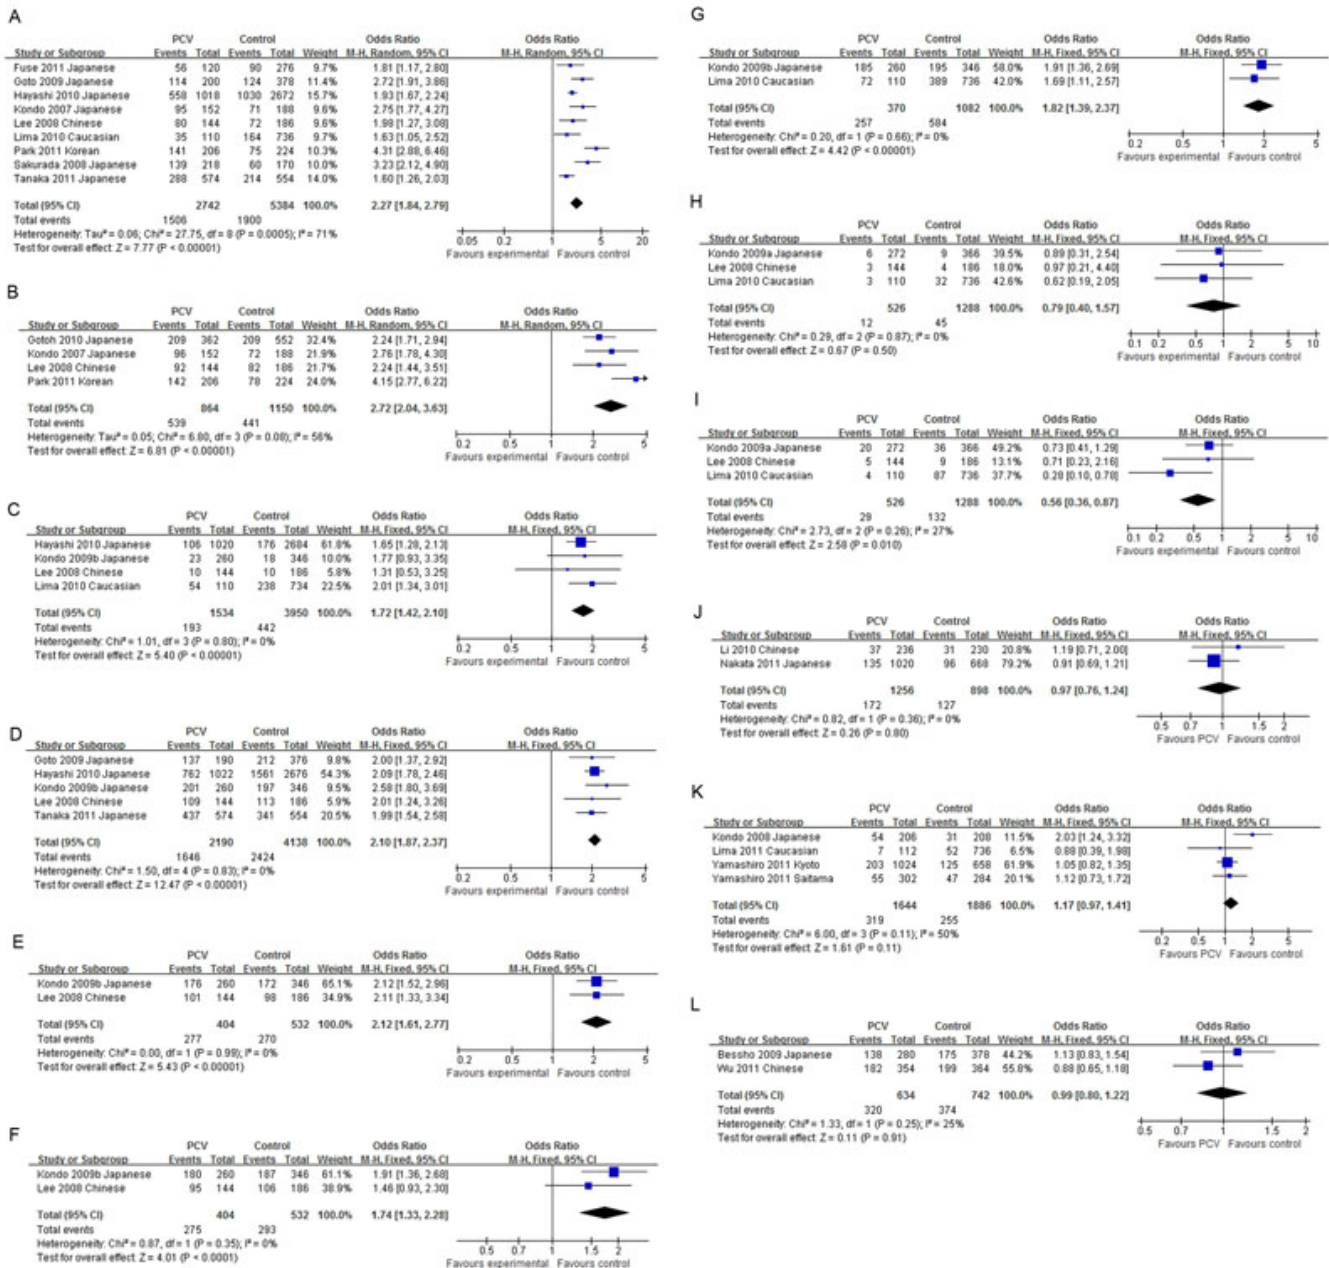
A

| Study or Subgroup | PCV Events | PCV Total | Control Events | Control Total | Weight | Odds Ratio M-H, Random, 95% CI |
|---|---|---|---|---|---|---|
| Fuse 2011 Japanese | 56 | 120 | 90 | 276 | 9.7% | 1.81 [1.17, 2.80] |
| Goto 2009 Japanese | 114 | 200 | 124 | 378 | 11.4% | 2.72 [1.91, 3.86] |
| Hayashi 2010 Japanese | 558 | 1018 | 1030 | 2672 | 15.7% | 1.93 [1.67, 2.24] |
| Kondo 2007 Japanese | 95 | 152 | 71 | 188 | 9.6% | 2.75 [1.77, 4.27] |
| Lee 2008 Chinese | 80 | 144 | 72 | 186 | 9.6% | 1.98 [1.27, 3.08] |
| Lima 2010 Caucasian | 35 | 110 | 164 | 736 | 9.7% | 1.63 [1.05, 2.52] |
| Park 2011 Korean | 141 | 206 | 75 | 224 | 10.3% | 4.31 [2.88, 6.46] |
| Sakurada 2008 Japanese | 139 | 218 | 60 | 170 | 10.0% | 3.23 [2.12, 4.90] |
| Tanaka 2011 Japanese | 288 | 574 | 214 | 554 | 14.0% | 1.60 [1.26, 2.03] |
| Total (95% CI) | | 2742 | | 5384 | 100.0% | 2.27 [1.84, 2.79] |
| Total events | 1506 | | 1900 | | | |

Heterogeneity: Tau² = 0.06; Chi² = 27.75, df = 8 (P = 0.0005); I² = 71%
Test for overall effect: Z = 7.77 (P < 0.00001)
Odds Ratio M-H, Random, 95% CI
0.05 0.2 1 5 20
Favours experimental Favours control

B

| Study or Subgroup | PCV Events | PCV Total | Control Events | Control Total | Weight | Odds Ratio M-H, Random, 95% CI |
|---|---|---|---|---|---|---|
| Gotoh 2010 Japanese | 209 | 362 | 209 | 552 | 32.4% | 2.24 [1.71, 2.94] |
| Kondo 2007 Japanese | 96 | 152 | 72 | 188 | 21.9% | 2.76 [1.78, 4.30] |
| Lee 2008 Chinese | 92 | 144 | 82 | 186 | 21.7% | 2.24 [1.44, 3.51] |
| Park 2011 Korean | 142 | 206 | 78 | 224 | 24.0% | 4.15 [2.77, 6.22] |
| Total (95% CI) | | 864 | | 1150 | 100.0% | 2.72 [2.04, 3.63] |
| Total events | 539 | | 441 | | | |

Heterogeneity: Tau² = 0.05; Chi² = 6.80, df = 3 (P = 0.08); I² = 56%
Test for overall effect: Z = 6.81 (P < 0.00001)
Odds Ratio M-H, Random, 95% CI
0.2 0.5 1 2 5
Favours experimental Favours control

C

| Study or Subgroup | PCV Events | PCV Total | Control Events | Control Total | Weight | Odds Ratio M-H, Fixed, 95% CI |
|---|---|---|---|---|---|---|
| Hayashi 2010 Japanese | 106 | 1020 | 176 | 2684 | 61.8% | 1.65 [1.28, 2.13] |
| Kondo 2009b Japanese | 23 | 260 | 18 | 346 | 10.0% | 1.77 [0.93, 3.35] |
| Lee 2008 Chinese | 10 | 144 | 10 | 186 | 5.8% | 1.31 [0.53, 3.25] |
| Lima 2010 Caucasian | 54 | 110 | 238 | 734 | 22.5% | 2.01 [1.34, 3.01] |
| Total (95% CI) | | 1534 | | 3950 | 100.0% | 1.72 [1.42, 2.10] |
| Total events | 193 | | 442 | | | |

Heterogeneity: Chi² = 1.01, df = 3 (P = 0.80); I² = 0%
Test for overall effect: Z = 5.40 (P < 0.00001)
Odds Ratio M-H, Fixed, 95% CI
0.2 0.5 1 2 5
Favours experimental Favours control

D

| Study or Subgroup | PCV Events | PCV Total | Control Events | Control Total | Weight | Odds Ratio M-H, Fixed, 95% CI |
|---|---|---|---|---|---|---|
| Goto 2009 Japanese | 137 | 190 | 212 | 376 | 9.8% | 2.00 [1.37, 2.92] |
| Hayashi 2010 Japanese | 762 | 1022 | 1561 | 2676 | 54.3% | 2.09 [1.78, 2.46] |
| Kondo 2009b Japanese | 201 | 260 | 197 | 346 | 9.5% | 2.58 [1.80, 3.69] |
| Lee 2008 Chinese | 109 | 144 | 113 | 186 | 5.9% | 2.01 [1.24, 3.26] |
| Tanaka 2011 Japanese | 437 | 574 | 341 | 554 | 20.5% | 1.99 [1.54, 2.58] |
| Total (95% CI) | | 2190 | | 4138 | 100.0% | 2.10 [1.87, 2.37] |
| Total events | 1646 | | 2424 | | | |

Heterogeneity: Chi² = 1.50, df = 4 (P = 0.83); I² = 0%
Test for overall effect: Z = 12.47 (P < 0.00001)
Odds Ratio M-H, Fixed, 95% CI
0.2 0.5 1 2 5
Favours experimental Favours control

E

| Study or Subgroup | PCV Events | PCV Total | Control Events | Control Total | Weight | Odds Ratio M-H, Fixed, 95% CI |
|---|---|---|---|---|---|---|
| Kondo 2009b Japanese | 176 | 260 | 172 | 346 | 65.1% | 2.12 [1.52, 2.96] |
| Lee 2008 Chinese | 101 | 144 | 98 | 186 | 34.9% | 2.11 [1.33, 3.34] |
| Total (95% CI) | | 404 | | 532 | 100.0% | 2.12 [1.61, 2.77] |
| Total events | 277 | | 270 | | | |

Heterogeneity: Chi² = 0.00, df = 1 (P = 0.99); I² = 0%
Test for overall effect: Z = 5.43 (P < 0.00001)
Odds Ratio M-H, Fixed, 95% CI
0.2 0.5 1 2 5
Favours experimental Favours control

F

| Study or Subgroup | PCV Events | PCV Total | Control Events | Control Total | Weight | Odds Ratio M-H, Fixed, 95% CI |
|---|---|---|---|---|---|---|
| Kondo 2009b Japanese | 180 | 260 | 187 | 346 | 61.1% | 1.91 [1.36, 2.68] |
| Lee 2008 Chinese | 95 | 144 | 106 | 186 | 38.9% | 1.46 [0.93, 2.30] |
| Total (95% CI) | | 404 | | 532 | 100.0% | 1.74 [1.33, 2.28] |
| Total events | 275 | | 293 | | | |

Heterogeneity: Chi² = 0.87, df = 1 (P = 0.35); I² = 0%
Test for overall effect: Z = 4.01 (P < 0.0001)
Odds Ratio M-H, Fixed, 95% CI
0.5 0.7 1 1.5 2
Favours experimental Favours control

G

| Study or Subgroup | PCV Events | PCV Total | Control Events | Control Total | Weight | Odds Ratio M-H, Fixed, 95% CI |
|---|---|---|---|---|---|---|
| Kondo 2009b Japanese | 185 | 260 | 195 | 346 | 58.0% | 1.91 [1.36, 2.69] |
| Lima 2010 Caucasian | 72 | 110 | 389 | 736 | 42.0% | 1.69 [1.11, 2.57] |
| Total (95% CI) | | 370 | | 1082 | 100.0% | 1.82 [1.39, 2.37] |
| Total events | 257 | | 584 | | | |

Heterogeneity: Chi² = 0.20, df = 1 (P = 0.66); I² = 0%
Test for overall effect: Z = 4.42 (P < 0.00001)
Odds Ratio M-H, Fixed, 95% CI
0.2 0.5 1 2 5
Favours experimental Favours control

H

| Study or Subgroup | PCV Events | PCV Total | Control Events | Control Total | Weight | Odds Ratio M-H, Fixed, 95% CI |
|---|---|---|---|---|---|---|
| Kondo 2009a Japanese | 6 | 272 | 9 | 366 | 39.5% | 0.89 [0.31, 2.54] |
| Lee 2008 Chinese | 3 | 144 | 4 | 186 | 18.0% | 0.97 [0.21, 4.40] |
| Lima 2010 Caucasian | 3 | 110 | 32 | 736 | 42.6% | 0.62 [0.19, 2.05] |
| Total (95% CI) | | 526 | | 1288 | 100.0% | 0.79 [0.40, 1.57] |
| Total events | 12 | | 45 | | | |

Heterogeneity: Chi² = 0.29, df = 2 (P = 0.87); I² = 0%
Test for overall effect: Z = 0.67 (P = 0.50)
Odds Ratio M-H, Fixed, 95% CI
0.1 0.2 0.5 1 2 5 10
Favours experimental Favours control

I

| Study or Subgroup | PCV Events | PCV Total | Control Events | Control Total | Weight | Odds Ratio M-H, Fixed, 95% CI |
|---|---|---|---|---|---|---|
| Kondo 2009a Japanese | 20 | 272 | 36 | 366 | 49.2% | 0.73 [0.41, 1.29] |
| Lee 2008 Chinese | 5 | 144 | 9 | 186 | 13.1% | 0.71 [0.23, 2.16] |
| Lima 2010 Caucasian | 4 | 110 | 87 | 736 | 37.7% | 0.28 [0.10, 0.78] |
| Total (95% CI) | | 526 | | 1288 | 100.0% | 0.56 [0.36, 0.87] |
| Total events | 29 | | 132 | | | |

Heterogeneity: Chi² = 2.73, df = 2 (P = 0.26); I² = 27%
Test for overall effect: Z = 2.58 (P = 0.010)
Odds Ratio M-H, Fixed, 95% CI
0.1 0.2 0.5 1 2 5 10
Favours experimental Favours control

J

| Study or Subgroup | PCV Events | PCV Total | Control Events | Control Total | Weight | Odds Ratio M-H, Fixed, 95% CI |
|---|---|---|---|---|---|---|
| Li 2010 Chinese | 37 | 236 | 31 | 230 | 20.8% | 1.19 [0.71, 2.00] |
| Nakata 2011 Japanese | 135 | 1020 | 96 | 668 | 79.2% | 0.91 [0.69, 1.21] |
| Total (95% CI) | | 1256 | | 898 | 100.0% | 0.97 [0.76, 1.24] |
| Total events | 172 | | 127 | | | |

Heterogeneity: Chi² = 0.82, df = 1 (P = 0.36); I² = 0%
Test for overall effect: Z = 0.26 (P = 0.80)
Odds Ratio M-H, Fixed, 95% CI
0.5 0.7 1 1.5 2
Favours PCV Favours control

K

| Study or Subgroup | PCV Events | PCV Total | Control Events | Control Total | Weight | Odds Ratio M-H, Fixed, 95% CI |
|---|---|---|---|---|---|---|
| Kondo 2008 Japanese | 54 | 206 | 31 | 200 | 11.5% | 2.03 [1.24, 3.32] |
| Lima 2011 Caucasian | 7 | 112 | 52 | 736 | 6.5% | 0.88 [0.39, 1.98] |
| Yamashiro 2011 Kyoto | 203 | 1024 | 125 | 658 | 61.9% | 1.05 [0.82, 1.35] |
| Yamashiro 2011 Saitama | 55 | 302 | 47 | 284 | 20.1% | 1.12 [0.73, 1.72] |
| Total (95% CI) | | 1644 | | 1886 | 100.0% | 1.17 [0.97, 1.41] |
| Total events | 319 | | 255 | | | |

Heterogeneity: Chi² = 6.00, df = 3 (P = 0.11); I² = 50%
Test for overall effect: Z = 1.61 (P = 0.11)
Odds Ratio M-H, Fixed, 95% CI
0.2 0.5 1 2 5
Favours PCV Favours control

L

| Study or Subgroup | PCV Events | PCV Total | Control Events | Control Total | Weight | Odds Ratio M-H, Fixed, 95% CI |
|---|---|---|---|---|---|---|
| Bessho 2009 Japanese | 138 | 280 | 175 | 378 | 44.2% | 1.13 [0.83, 1.54] |
| Wu 2011 Chinese | 182 | 354 | 199 | 364 | 55.8% | 0.88 [0.65, 1.18] |
| Total (95% CI) | | 634 | | 742 | 100.0% | 0.99 [0.80, 1.22] |
| Total events | 320 | | 374 | | | |

Heterogeneity: Chi² = 1.33, df = 1 (P = 0.25); I² = 25%
Test for overall effect: Z = 0.11 (P = 0.91)
Odds Ratio M-H, Fixed, 95% CI
0.5 0.7 1 1.5 2
Favours PCV Favours control